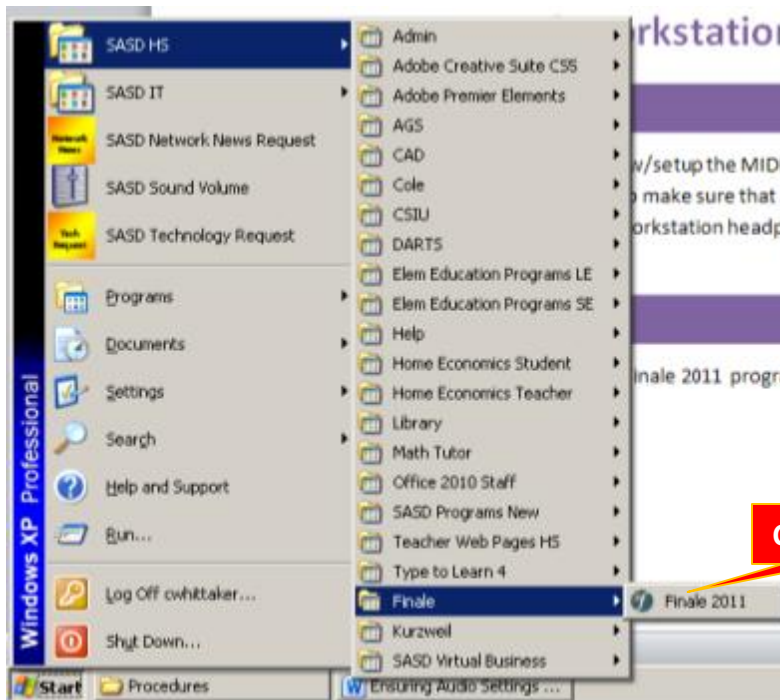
rkstatio

w/setup the MID
make sure that
orkstation headp

inale 2011 progr

SASD HS
SASD IT
SASD Network News Request
SASD Sound Volume
SASD Technology Request
Programs
Documents
Settings
Search
Help and Support
Run...
Log Off cwhittaker...
Shut Down...

Windows XP Professional

Admin
Adobe Creative Suite CS5
Adobe Premier Elements
AGS
CAD
Cole
CSIU
DARTS
Elem Education Programs LE
Elem Education Programs SE
Help
Home Economics Student
Home Economics Teacher
Library
Math Tutor
Office 2010 Staff
SASD Programs New
Teacher Web Pages HS
Type to Learn 4
Finale
Kurzweil
SASD Virtual Business

Finale 2011

C

Start
Procedures
Ensuring Audio Settings ...